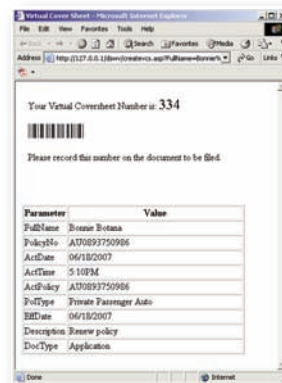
Virtual Cover Sheet - Microsoft Internet Explorer
File Edit View Favorites Tools Help
Back Search Favorites Media
Address http://127.0.0.1/ibm/createvcs.asp?FullName=Bonnie% Go Links

Your Virtual Coversheet Number is: 334

Please record this number on the document to be filed.

| Parameter | Value |
|---|---|
| FullName | Bonnie Botana |
| PolicyNo | AU0893750986 |
| ActDate | 06/18/2007 |
| ActTime | 5:10PM |
| ActPolicy | AU0893750986 |
| PolType | Private Passenger Auto |
| EffDate | 06/18/2007 |
| Description | Renew policy |
| DocType | Application |

Done Internet